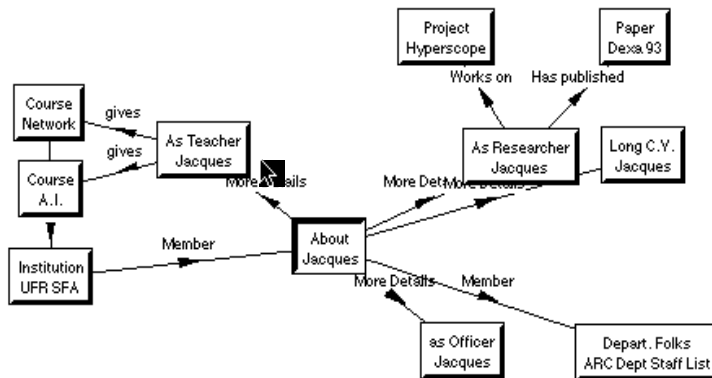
Project Hyperscope

Paper Dexa.93

Works on

Has published

Course Network

gives

gives

As Teacher Jacques

As Researcher Jacques

Long C.V. Jacques

Course A.I.

More D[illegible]ails

More Det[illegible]

More Details

Institution UFR SFA

Member

About Jacques

More Details

Member

as Officer Jacques

Depart. Folks ARC Dept Staff List